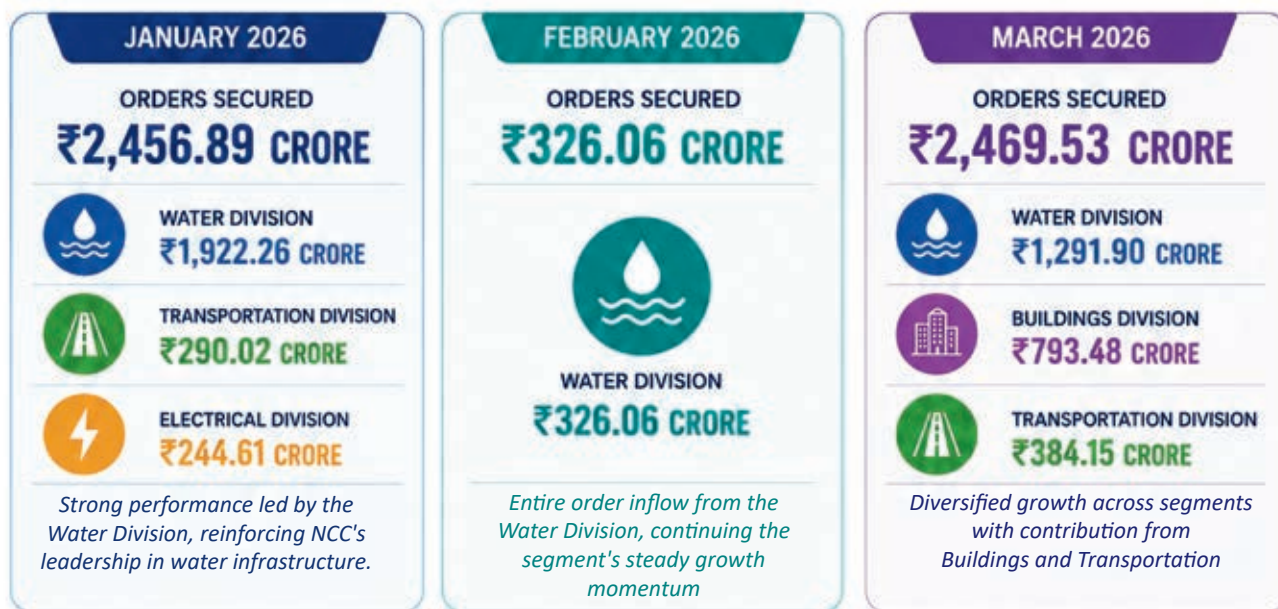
JANUARY 2026

ORDERS SECURED
₹2,456.89 CRORE

WATER DIVISION
₹1,922.26 CRORE

TRANSPORTATION DIVISION
₹290.02 CRORE

ELECTRICAL DIVISION
₹244.61 CRORE

Strong performance led by the Water Division, reinforcing NCC's leadership in water infrastructure.

FEBRUARY 2026

ORDERS SECURED
₹326.06 CRORE

WATER DIVISION
₹326.06 CRORE

Entire order inflow from the Water Division, continuing the segment's steady growth momentum

MARCH 2026

ORDERS SECURED
₹2,469.53 CRORE

WATER DIVISION
₹1,291.90 CRORE

BUILDINGS DIVISION
₹793.48 CRORE

TRANSPORTATION DIVISION
₹384.15 CRORE

Diversified growth across segments with contribution from Buildings and Transportation